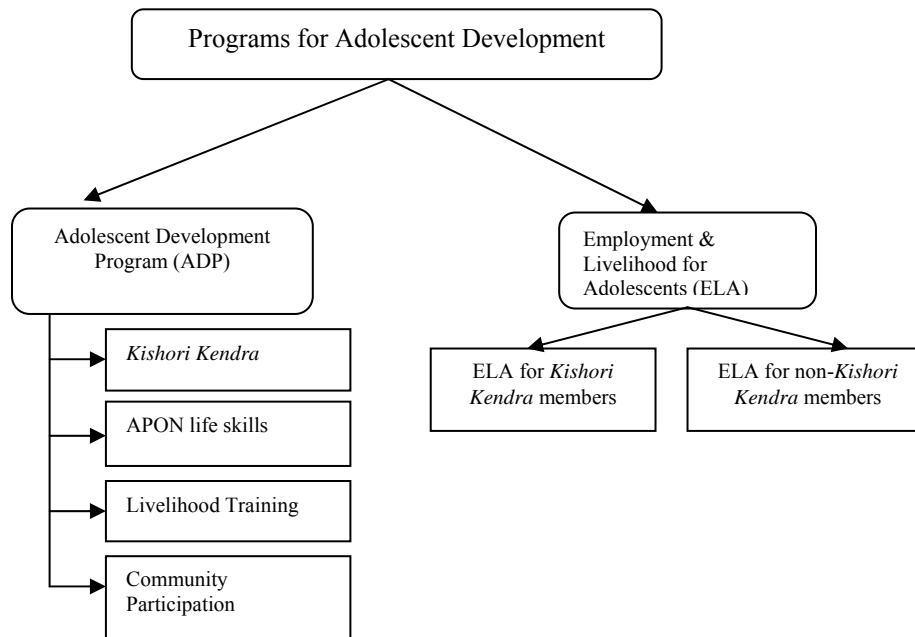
Programs for Adolescent Development

Adolescent Development Program (ADP)

*Kishori Kendra*

APON life skills

Livelihood Training

Community Participation

Employment & Livelihood for Adolescents (ELA)

ELA for *Kishori Kendra* members

ELA for non-*Kishori Kendra* members